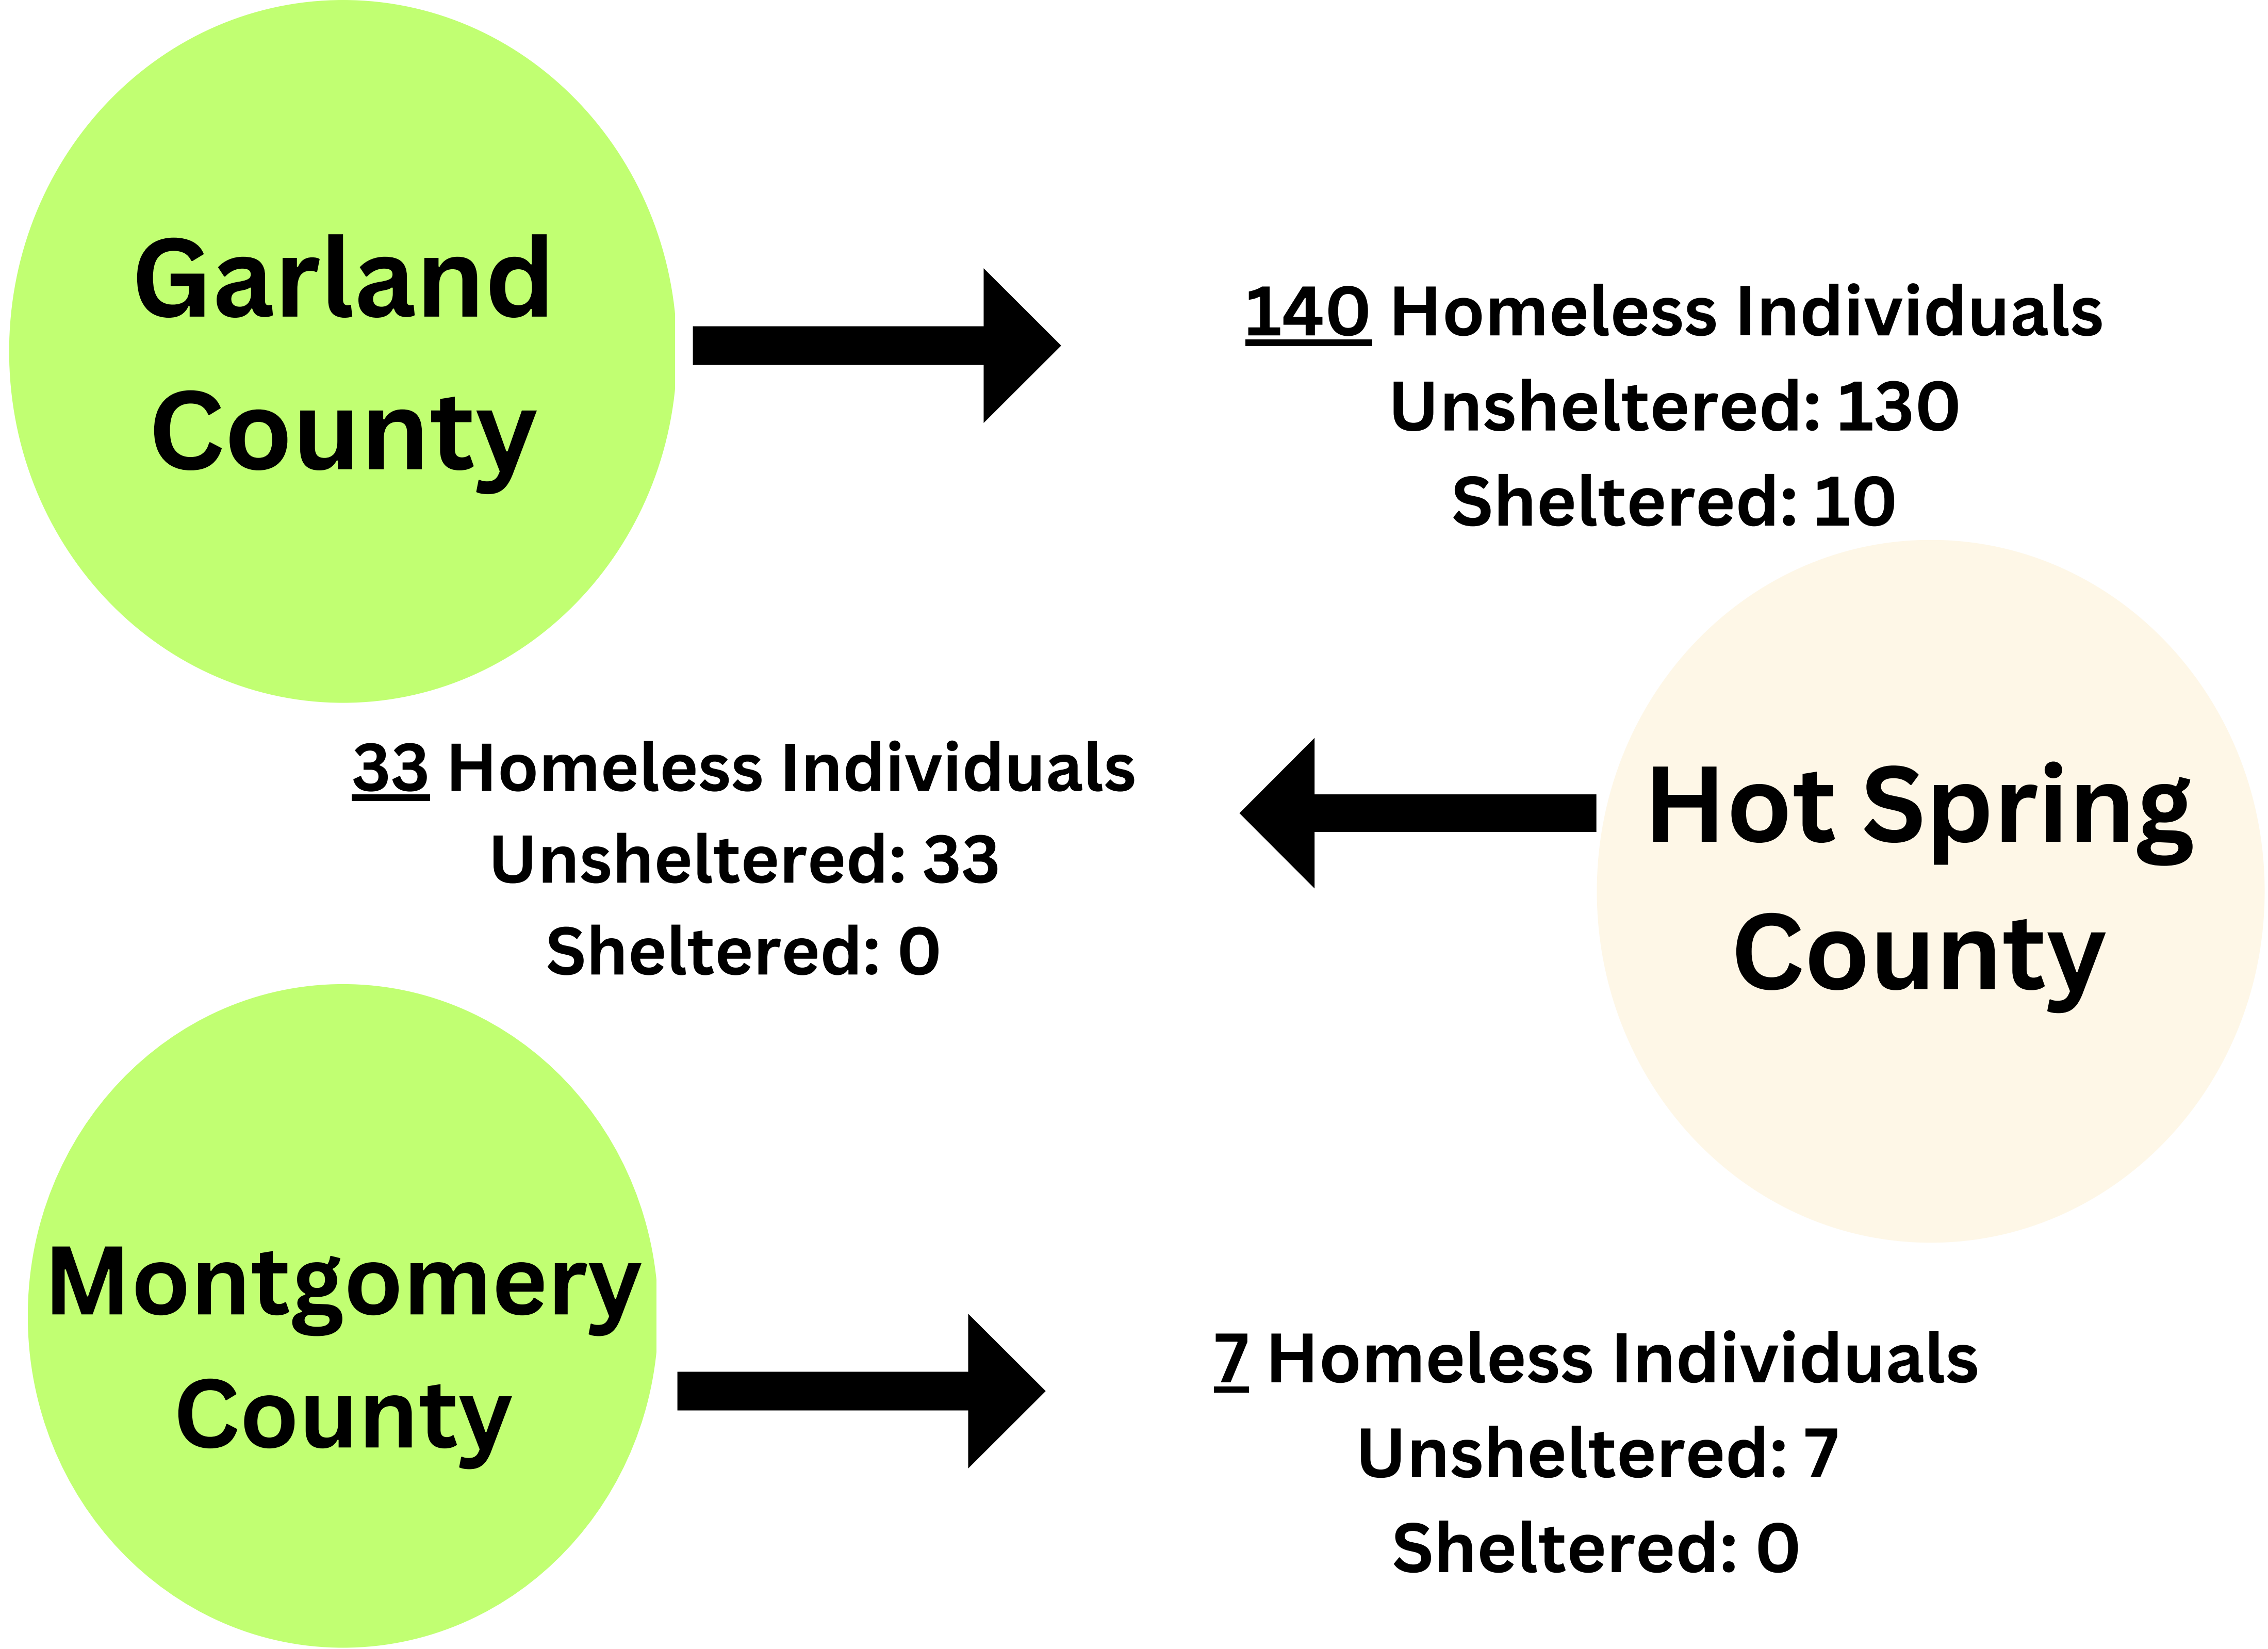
Garland County

140 Homeless Individuals
Unsheltered: 130
Sheltered: 10

33 Homeless Individuals
Unsheltered: 33
Sheltered: 0

Hot Spring County

Montgomery County

7 Homeless Individuals
Unsheltered: 7
Sheltered: 0